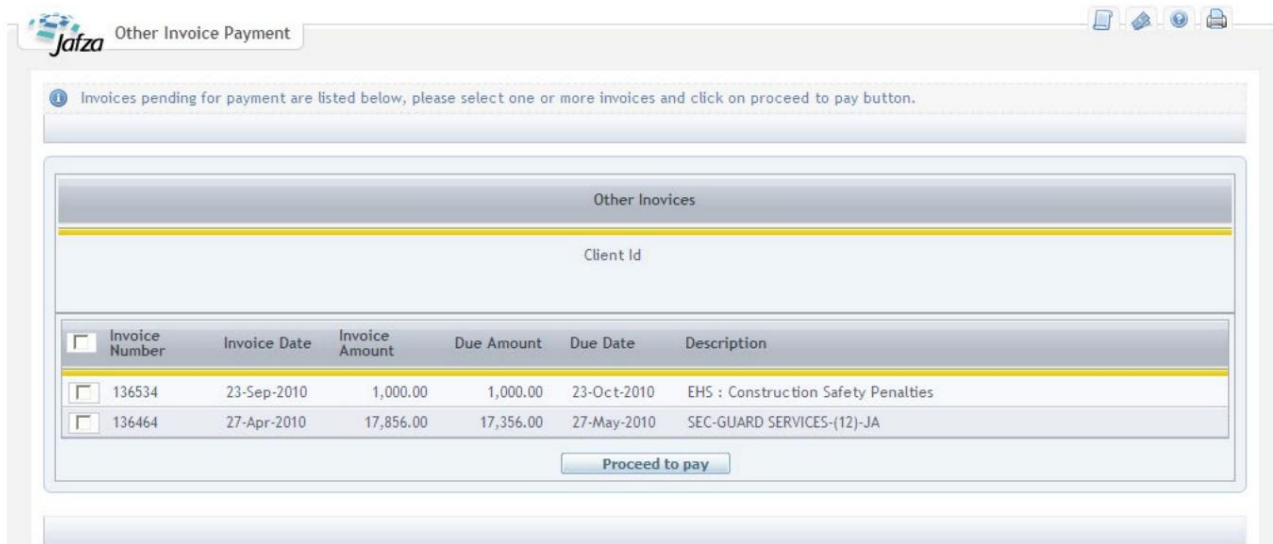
Jafza Other Invoice Payment

Invoices pending for payment are listed below, please select one or more invoices and click on proceed to pay button.

Other Inovices

Client Id

| | Invoice Number | Invoice Date | Invoice Amount | Due Amount | Due Date | Description |
|---|---|---|---|---|---|---|
| | 136534 | 23-Sep-2010 | 1,000.00 | 1,000.00 | 23-Oct-2010 | EHS : Construction Safety Penalties |
| | 136464 | 27-Apr-2010 | 17,856.00 | 17,356.00 | 27-May-2010 | SEC-GUARD SERVICES-(12)-JA |

Proceed to pay